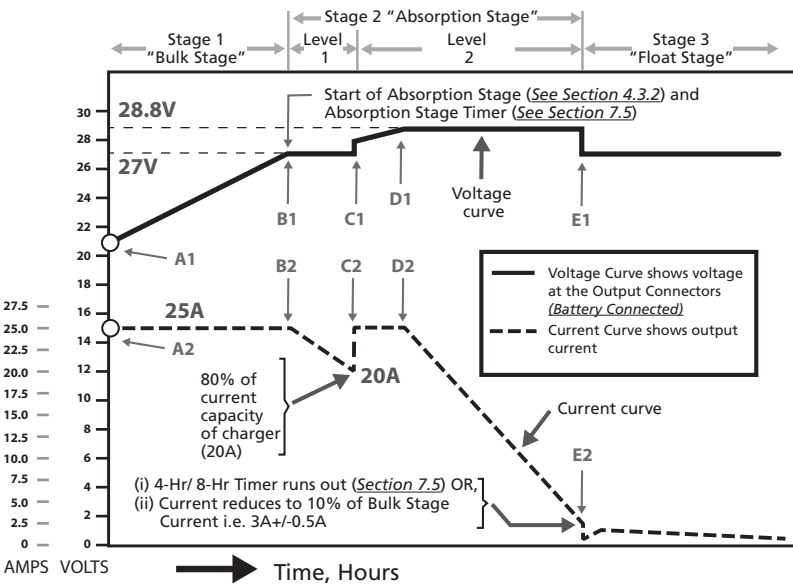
Stage 2 "Absorption Stage"

Stage 1 "Bulk Stage"

Level 1

Level 2

Stage 3 "Float Stage"

28.8V

Start of Absorption Stage (*See Section 4.3.2*) and Absorption Stage Timer (*See Section 7.5*)

27V

30
28
26
24
22
20
18
16
14
12
10
8
6
4
2
0

B1

C1

D1

Voltage curve

E1

A1

B2

C2

D2

25A

A2

20A

80% of current capacity of charger (20A)

Voltage Curve shows voltage at the Output Connectors *(Battery Connected)*

Current Curve shows output current

Current curve

E2

(i) 4-Hr/ 8-Hr Timer runs out (*Section 7.5*) OR,
(ii) Current reduces to 10% of Bulk Stage Current i.e. 3A+/-0.5A

27.5
25.0
22.5
20.0
17.5
15.0
12.5
10.0
7.5
5.0
2.5
0

AMPS VOLTS

Time, Hours